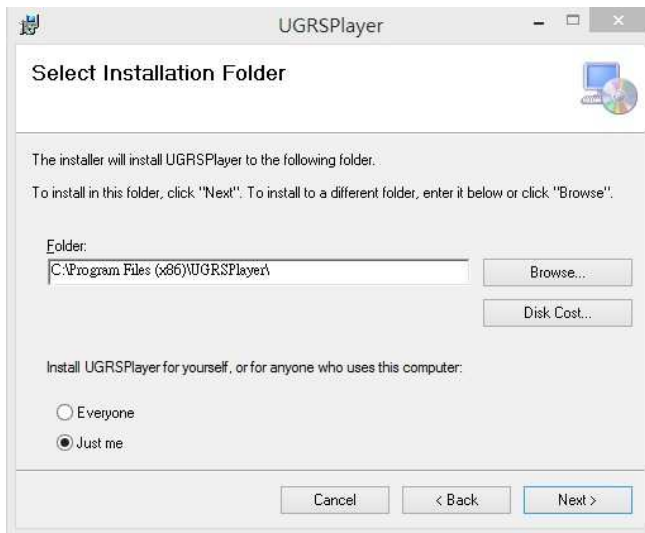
UGRSPlayer

Select Installation Folder

The installer will install UGRSPlayer to the following folder.

To install in this folder, click "Next". To install to a different folder, enter it below or click "Browse".

Folder:

C:\Program Files (x86)\UGRSPlayer\

Browse...

Disk Cost...

Install UGRSPlayer for yourself, or for anyone who uses this computer:

Everyone

Just me

Cancel

< Back

Next >